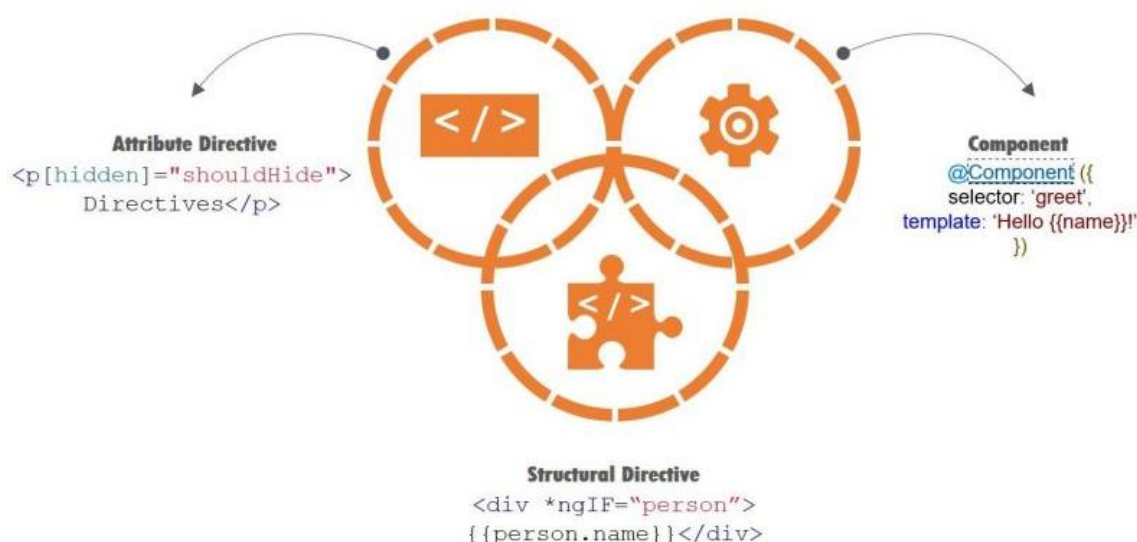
</>

Attribute Directive
<p[hidden]="shouldHide">
Directives</p>

Component
@Component({
selector: 'greet',
template: 'Hello {{name}}!'
})

</>

Structural Directive
<div *ngIF="person">
{{person.name}}</div>